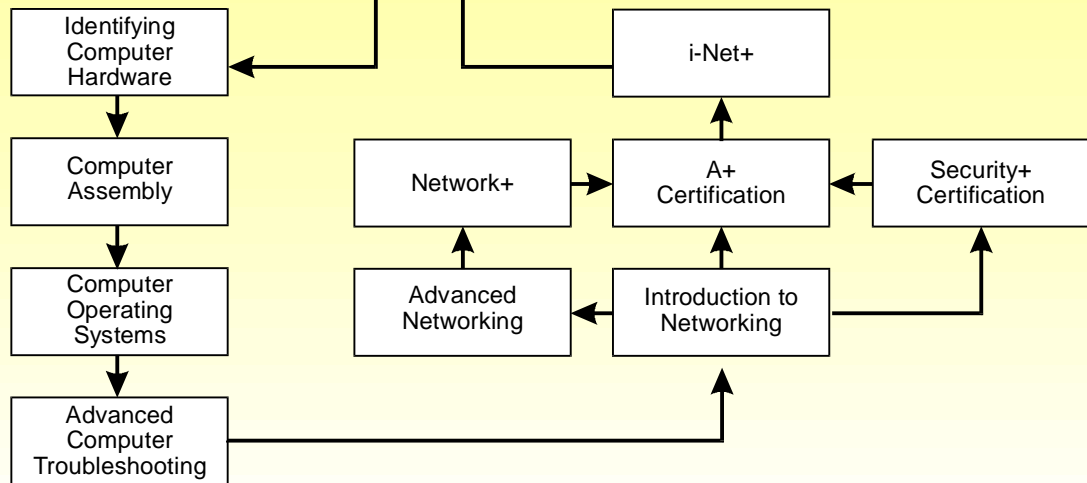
Identifying Computer Hardware

Computer Assembly

Computer Operating Systems

Advanced Computer Troubleshooting

i-Net+

Network+

A+ Certification

Security+ Certification

Advanced Networking

Introduction to Networking